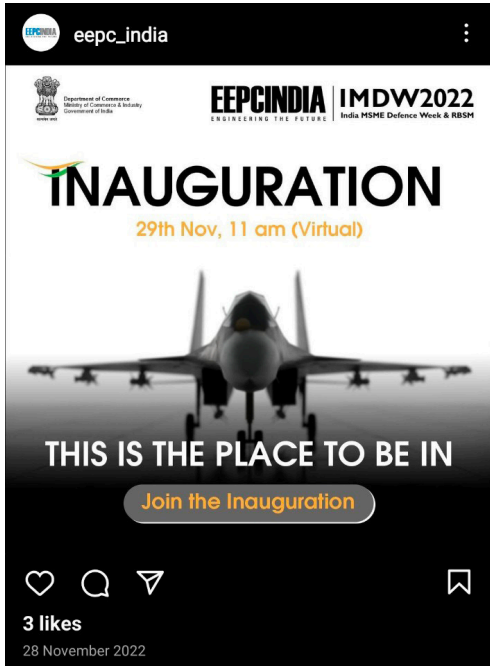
EEPCINDIA eepc_india

सत्यमेव जयते

Department of Commerce
Ministry of Commerce & Industry
Government of India

EEPCINDIA
ENGINEERING THE FUTURE

IMDW2022
India MSME Defence Week & RBSM

INAUGURATION

29th Nov, 11 am (Virtual)

THIS IS THE PLACE TO BE IN

Join the Inauguration

3 likes

28 November 2022